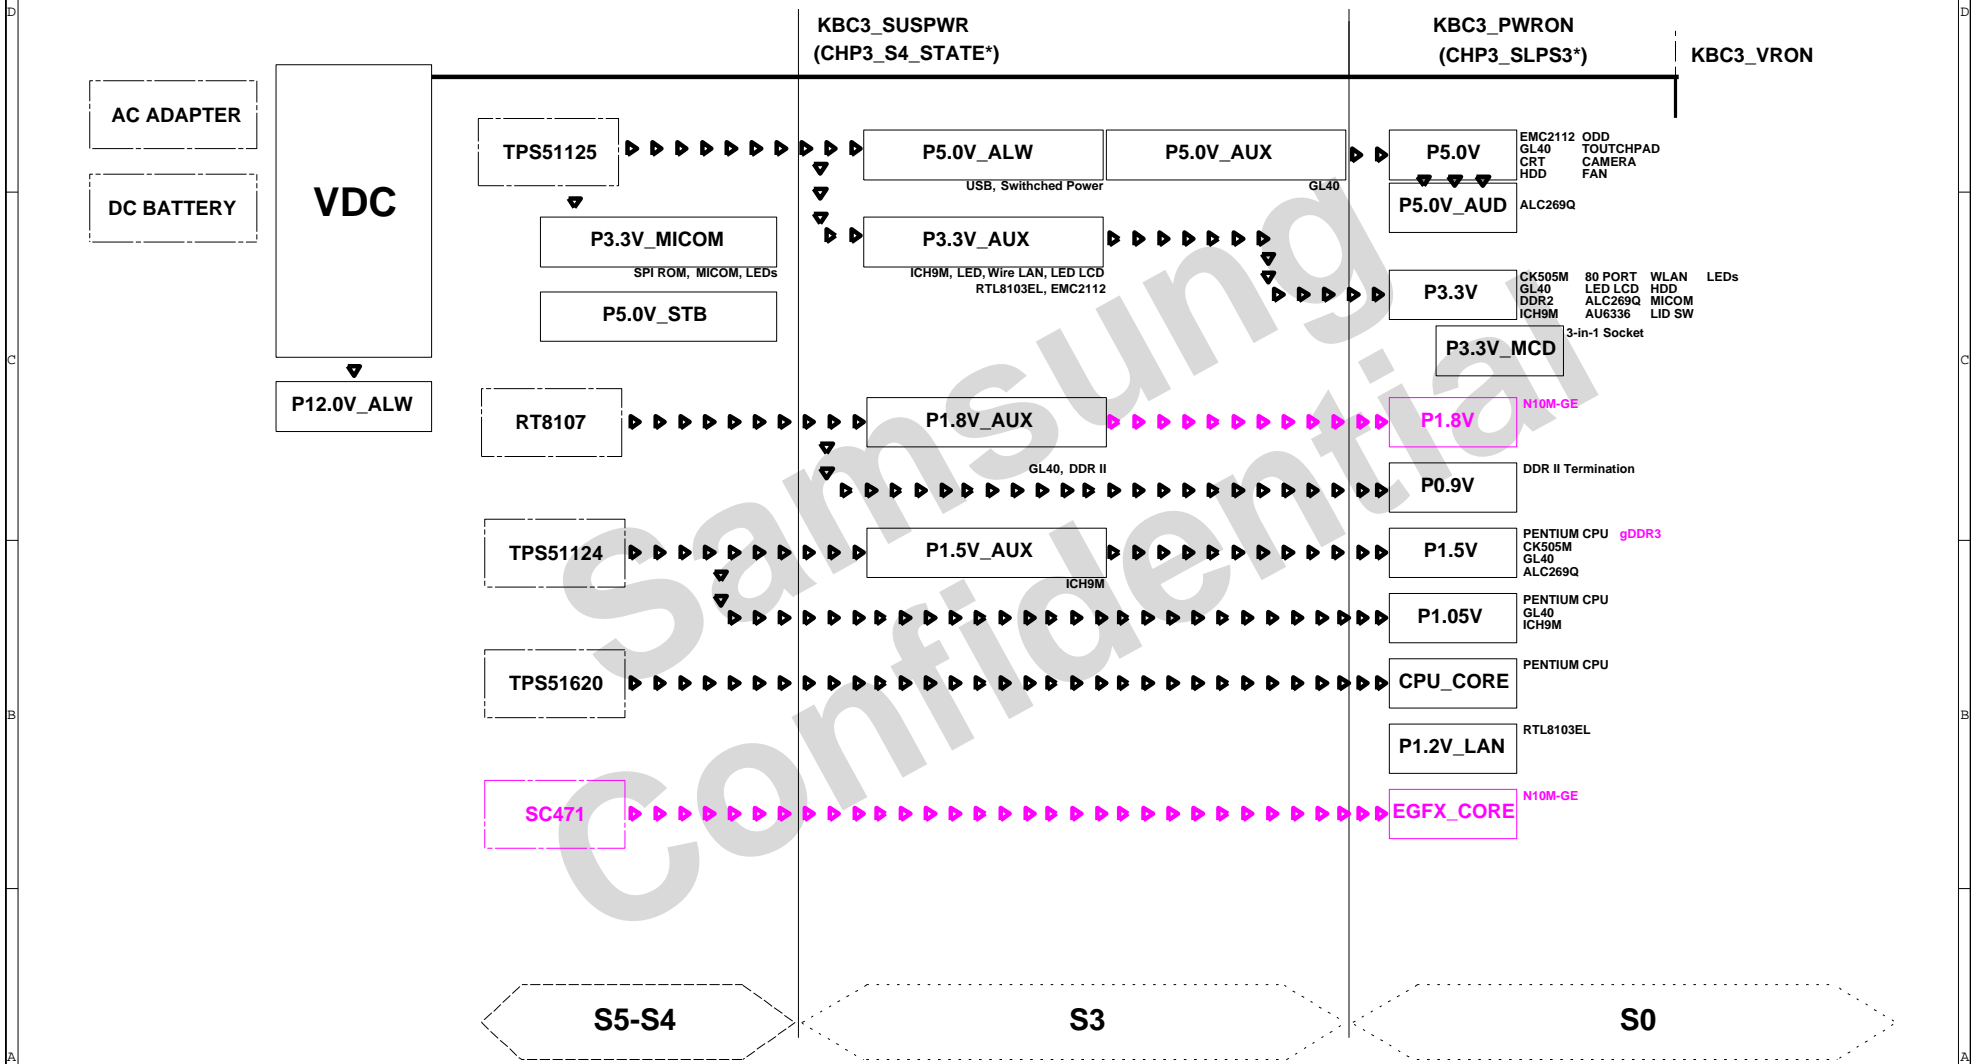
D
C
B
A
D
C
B
A

KBC3_SUSPWR
(CHP3_S4_STATE*)

KBC3_PWRON
(CHP3_SLPS3*)

KBC3_VRON

AC ADAPTER

DC BATTERY

VDC

P12.0V_ALW

TPS51125

P5.0V_ALW

USB, Swithched Power

P5.0V_AUX

GL40

P5.0V

EMC2112 ODD
GL40 TOUTCHPAD
CRT CAMERA
HDD FAN

P5.0V_AUD

ALC269Q

P3.3V_MICOM

SPI ROM, MICOM, LEDs

P3.3V_AUX

ICH9M, LED, Wire LAN, LED LCD
RTL8103EL, EMC2112

P5.0V_STB

P3.3V

CK505M 80 PORT WLAN LEDs
GL40 LED LCD HDD
DDR2 ALC269Q MICOM
ICH9M AU6336 LID SW

P3.3V_MCD

3-in-1 Socket

RT8107

P1.8V_AUX

P1.8V

N10M-GE

GL40, DDR II

P0.9V

DDR II Termination

TPS51124

P1.5V_AUX

ICH9M

P1.5V

PENTIUM CPU gDDR3
CK505M
GL40
ALC269Q

P1.05V

PENTIUM CPU
GL40
ICH9M

TPS51620

CPU_CORE

PENTIUM CPU

P1.2V_LAN

RTL8103EL

SC471

EGFX_CORE

N10M-GE

Samsung Confidential

S5-S4

S3

S0